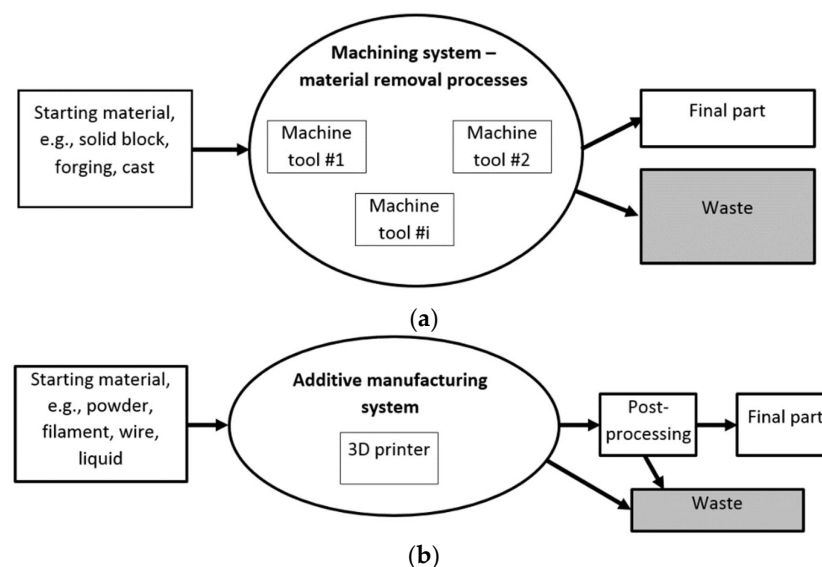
Starting material, e.g., solid block, forging, cast

Machining system – material removal processes

Machine tool #1

Machine tool #2

Machine tool #i

Final part

Waste

(a)

Starting material, e.g., powder, filament, wire, liquid

Additive manufacturing system

3D printer

Post-processing

Final part

Waste

(b)